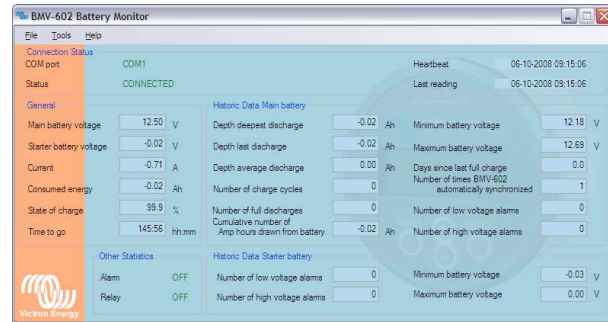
BMV-602 Battery Monitor

File Tools Help

Connection Status

COM port COM1

Status CONNECTED

Heartbeat 06-10-2008 09:15:06

Last reading 06-10-2008 09:15:06

General

Main battery voltage 12.50 V

Starter battery voltage -0.02 V

Current -0.71 A

Consumed energy -0.02 Ah

State of charge 99.9 %

Time to go 145:56 hh:mm

Historic Data Main battery

Depth deepest discharge -0.02 Ah

Depth last discharge -0.02 Ah

Depth average discharge 0.00 Ah

Number of charge cycles 0

Number of full discharges 0

Cumulative number of Amp hours drawn from battery -0.02 Ah

Minimum battery voltage 12.18 V

Maximum battery voltage 12.69 V

Days since last full charge 0.0

Number of times BMV-602 automatically synchronized 1

Number of low voltage alarms 0

Number of high voltage alarms 0

Other Statistics

Alarm OFF

Relay OFF

Historic Data Starter battery

Number of low voltage alarms 0

Number of high voltage alarms 0

Minimum battery voltage -0.03 V

Maximum battery voltage 0.00 V

Victron Energy